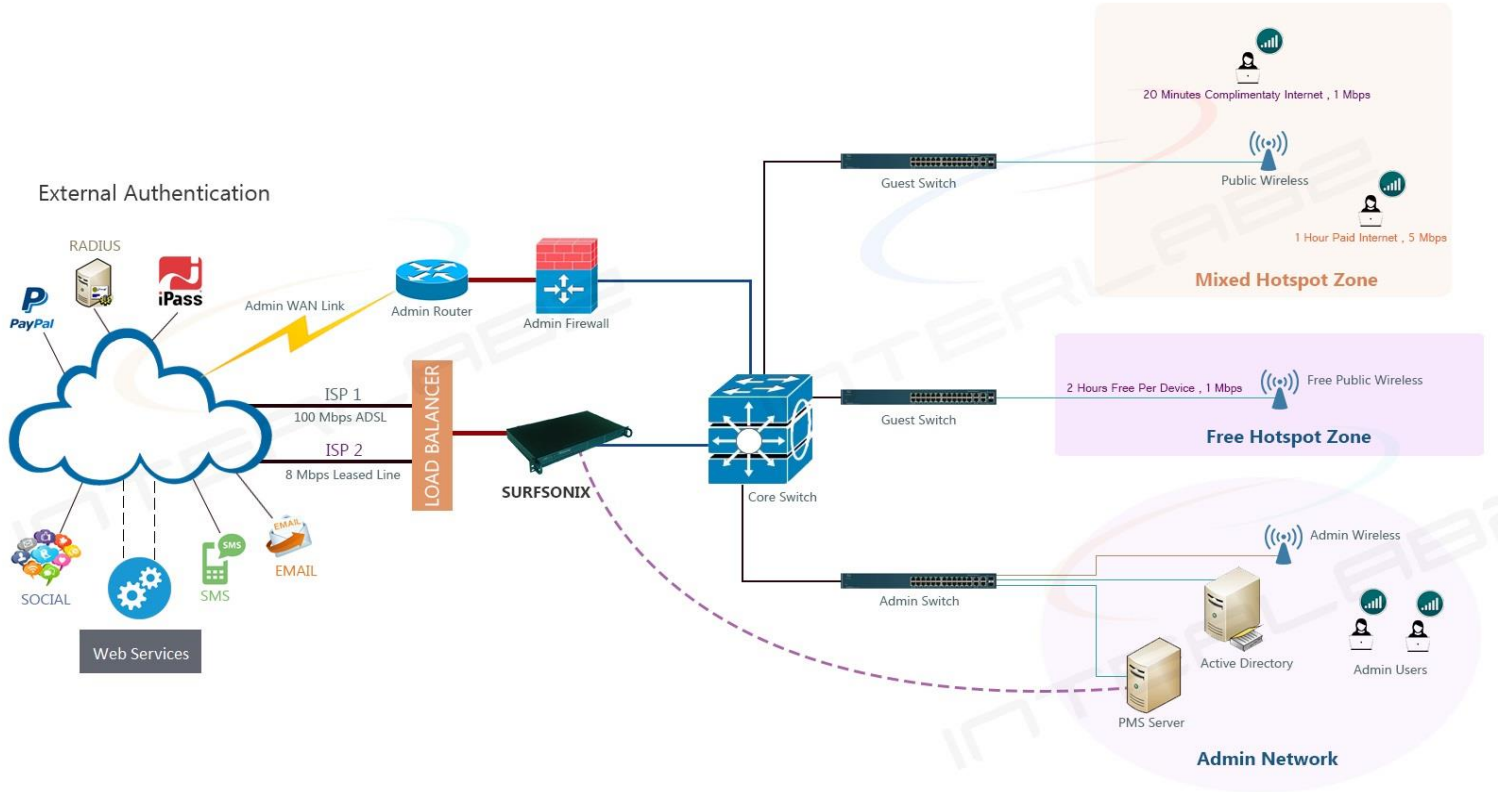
External Authentication

RADIUS

iPass

PayPal

Admin WAN Link

Admin Router

Admin Firewall

ISP 1

100 Mbps ADSL

ISP 2

8 Mbps Leased Line

LOAD BALANCER

SURFSONIX

SOCIAL

SMS

SMS

EMAIL

EMAIL

Web Services

Core Switch

Guest Switch

20 Minutes Complimentaty Internet , 1 Mbps

Public Wireless

1 Hour Paid Internet , 5 Mbps

Mixed Hotspot Zone

Guest Switch

2 Hours Free Per Device , 1 Mbps

Free Public Wireless

Free Hotspot Zone

Admin Switch

Admin Wireless

Active Directory

Admin Users

PMS Server

Admin Network

INTERLABS